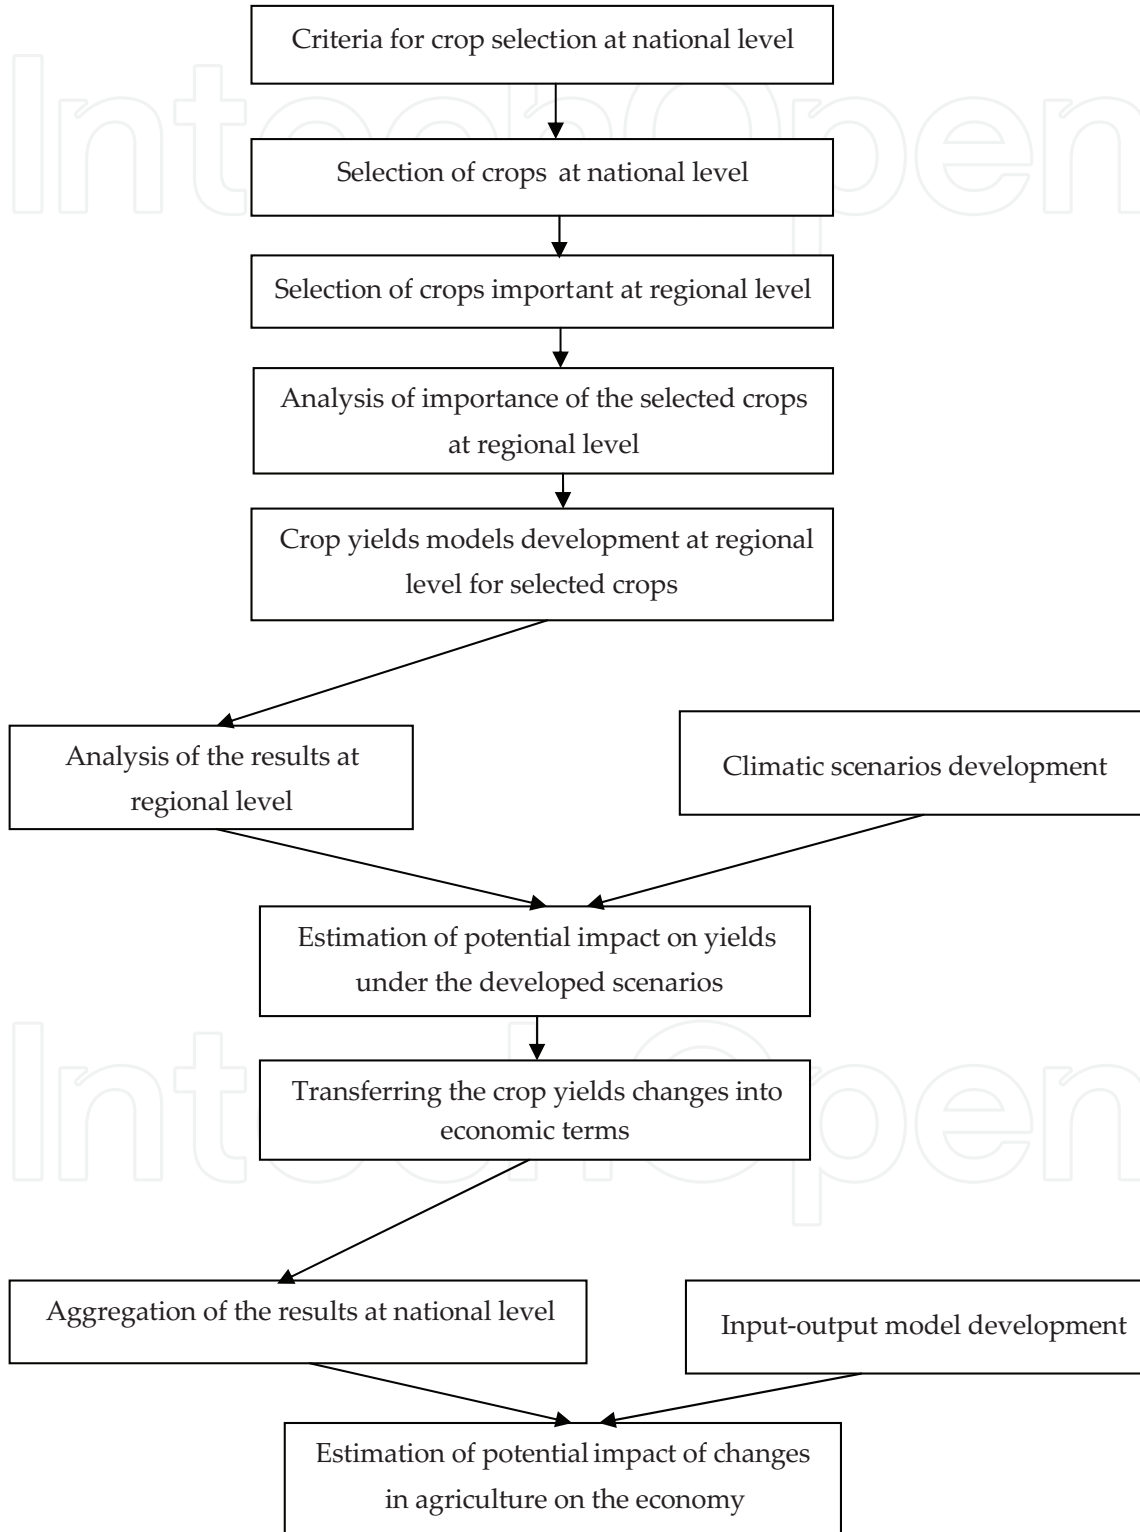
Criteria for crop selection at national level

Selection of crops at national level

Selection of crops important at regional level

Analysis of importance of the selected crops at regional level

Crop yields models development at regional level for selected crops

Analysis of the results at regional level

Climatic scenarios development

Estimation of potential impact on yields under the developed scenarios

Transferring the crop yields changes into economic terms

Aggregation of the results at national level

Input-output model development

Estimation of potential impact of changes in agriculture on the economy